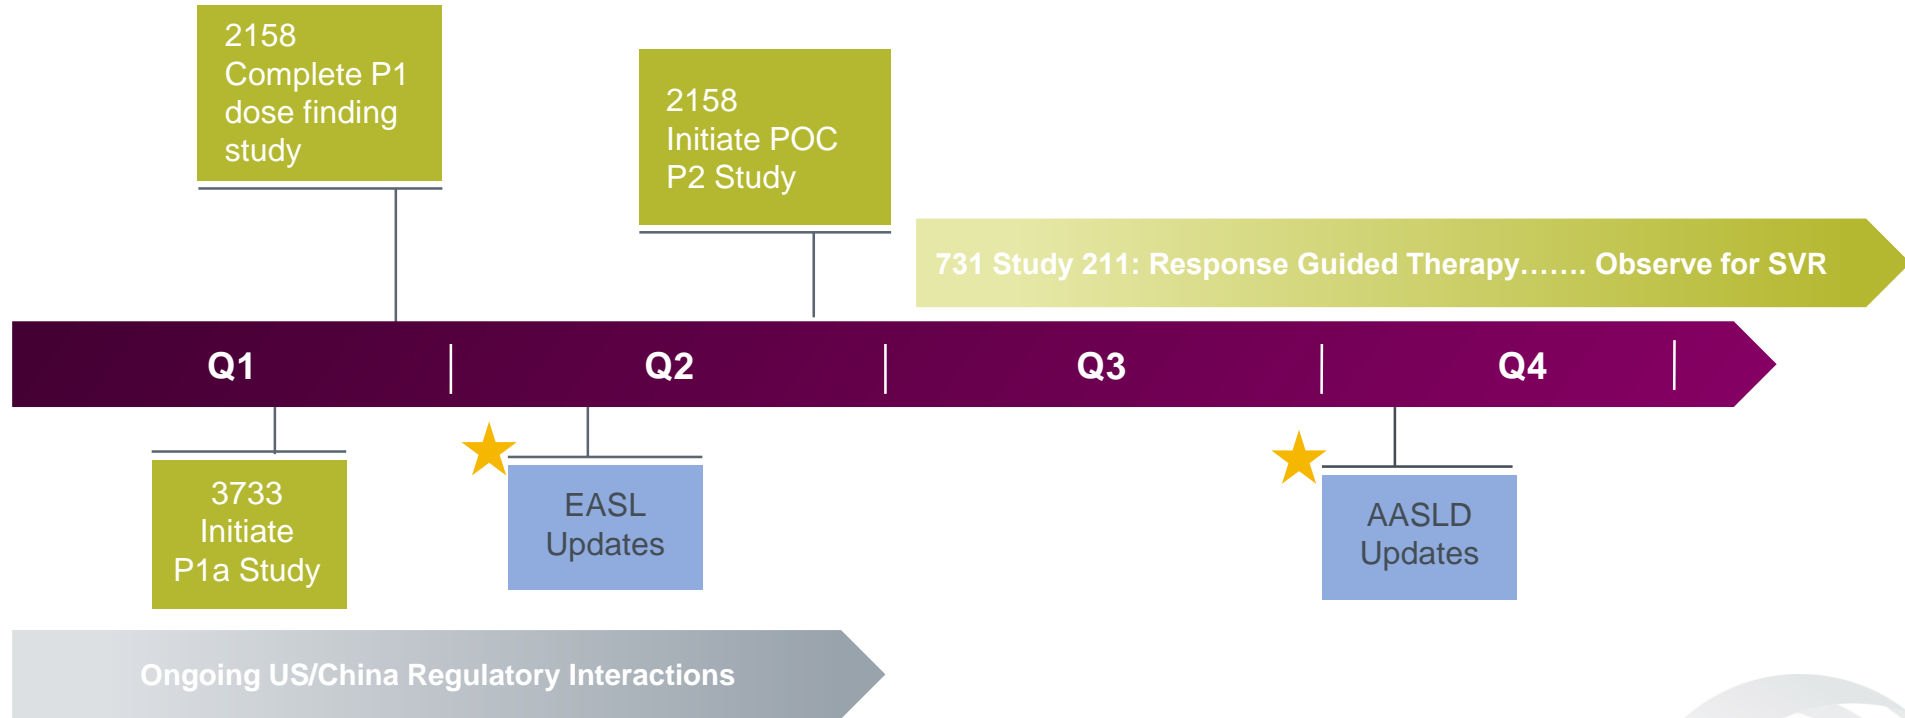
2158
Complete P1 dose finding study

2158
Initiate POC P2 Study

731 Study 211: Response Guided Therapy……. Observe for SVR

Q1

Q2

Q3

Q4

3733
Initiate P1a Study

EASL Updates

AASLD Updates

Ongoing US/China Regulatory Interactions